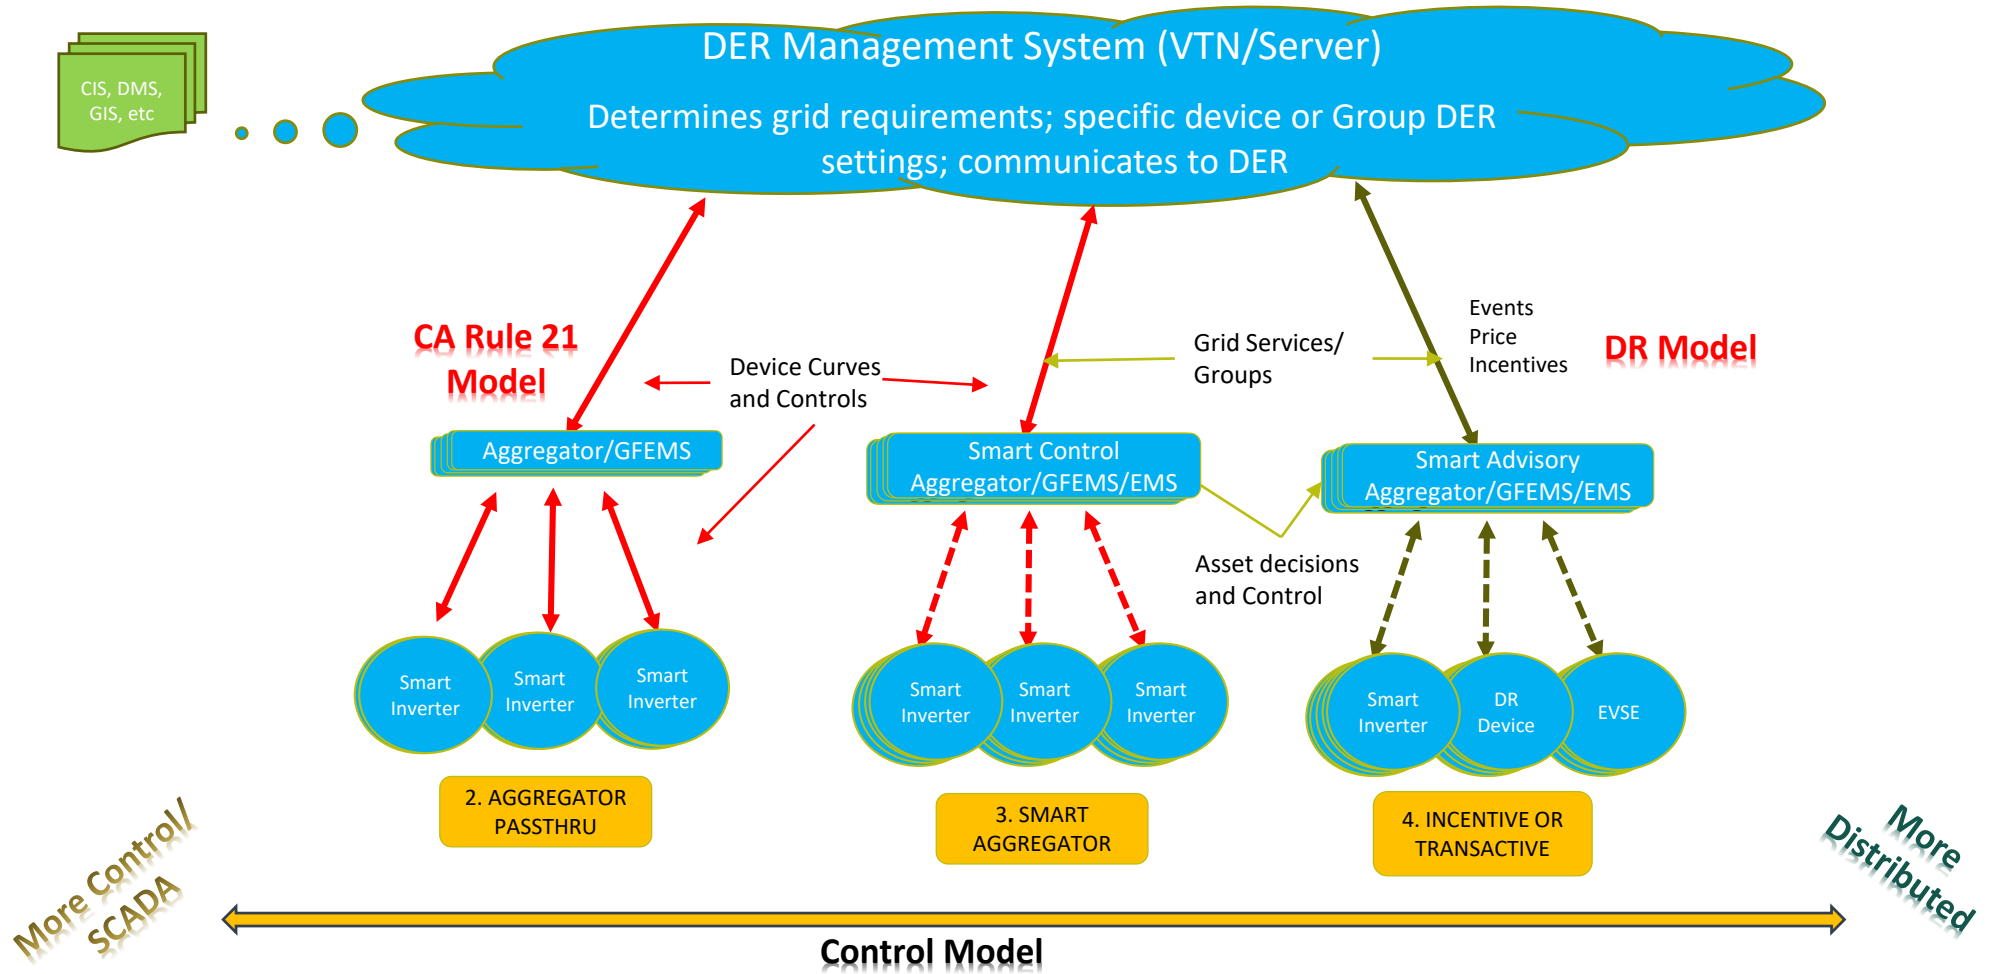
CIS, DMS, GIS, etc

DER Management System (VTN/Server)

Determines grid requirements; specific device or Group DER settings; communicates to DER

CA Rule 21 Model

Device Curves and Controls

Grid Services/ Groups

Events
Price
Incentives

DR Model

Aggregator/GFEMS

Smart Control Aggregator/GFEMS/EMS

Smart Advisory Aggregator/GFEMS/EMS

Asset decisions and Control

Smart Inverter

Smart Inverter

Smart Inverter

Smart Inverter

Smart Inverter

Smart Inverter

Smart Inverter

DR Device

EVSE

2. AGGREGATOR PASSTHRU

3. SMART AGGREGATOR

4. INCENTIVE OR TRANSACTIVE

More Control/ SCADA

More Distributed

Control Model